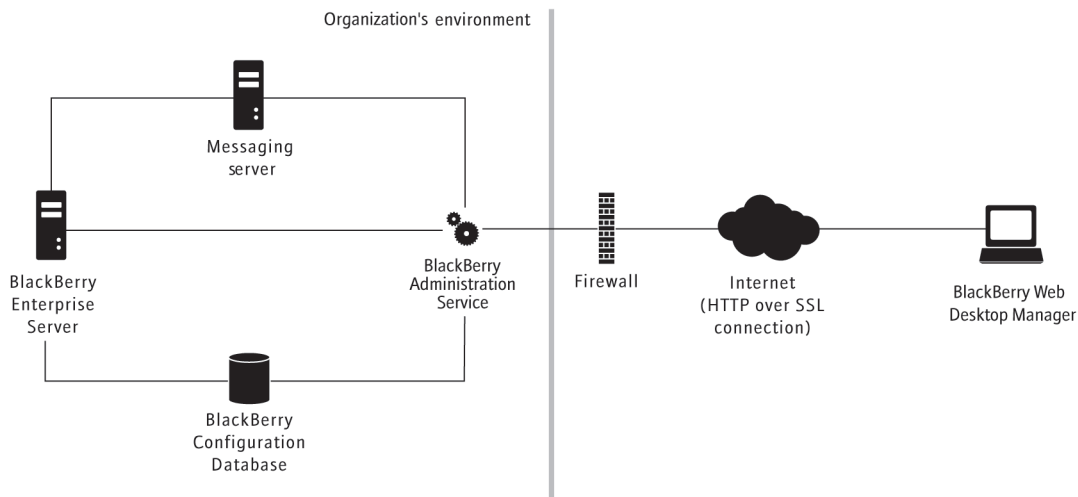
Organization's environment

Messaging server

BlackBerry Enterprise Server

BlackBerry Administration Service

Firewall

Internet (HTTP over SSL connection)

BlackBerry Web Desktop Manager

BlackBerry Configuration Database